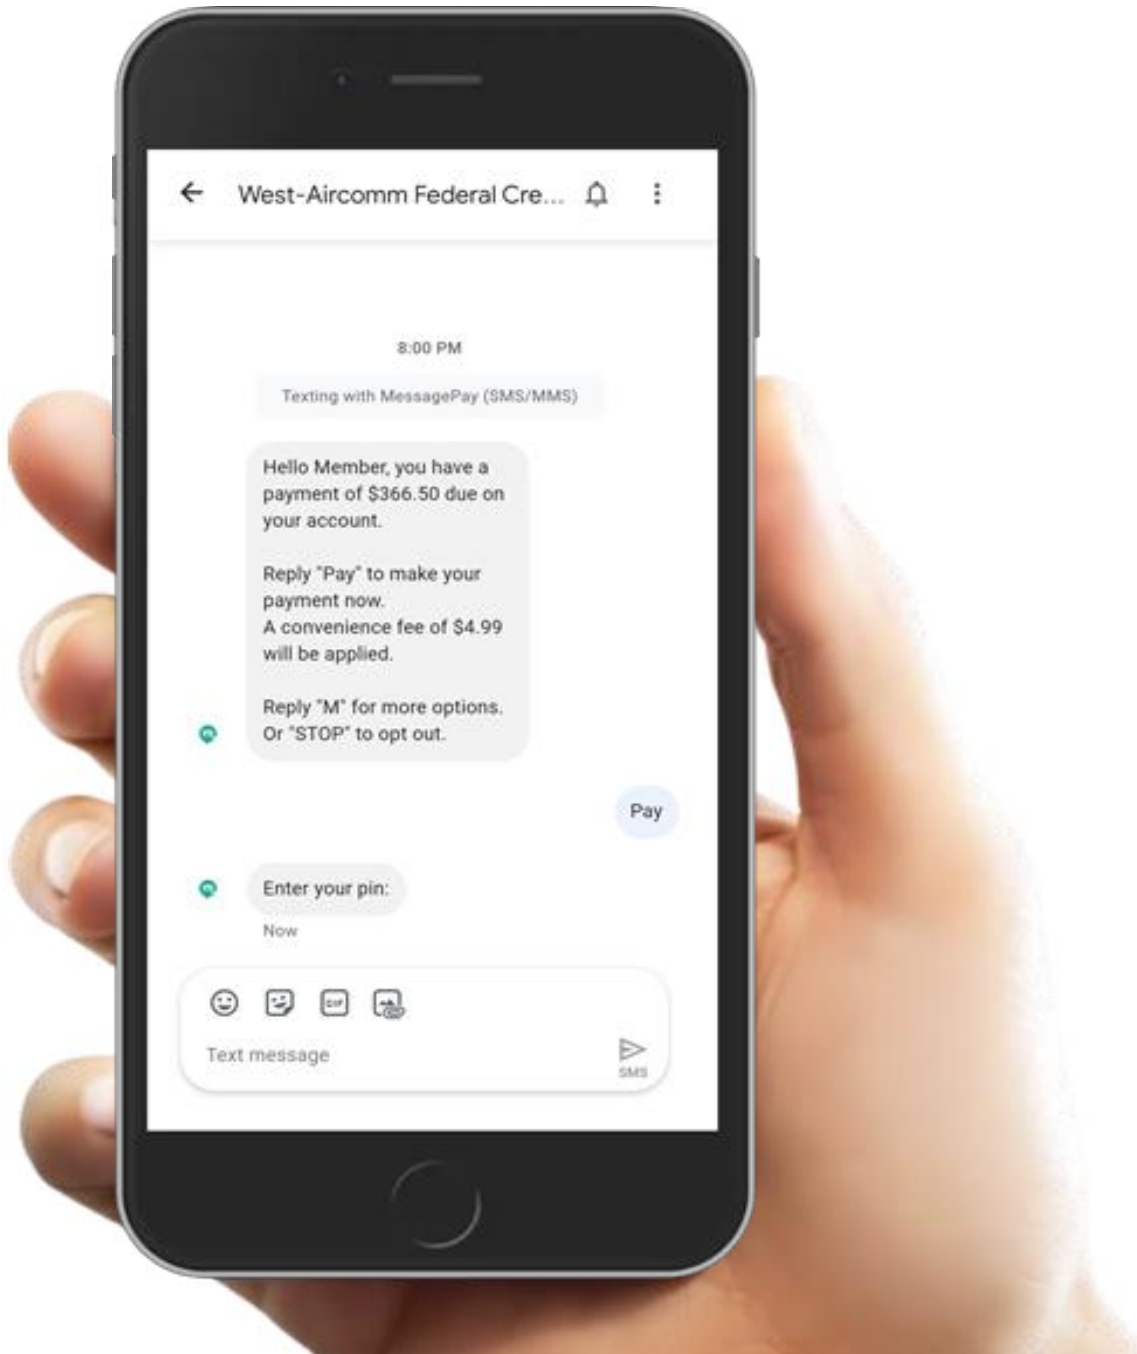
West-Aircomm Federal Cre...

8:00 PM

Texting with MessagePay (SMS/MMS)

Hello Member, you have a payment of $366.50 due on your account.

Reply "Pay" to make your payment now.
A convenience fee of $4.99 will be applied.

Reply "M" for more options.
Or "STOP" to opt out.

Pay

Enter your pin:

Now

GIF

Text message

SMS